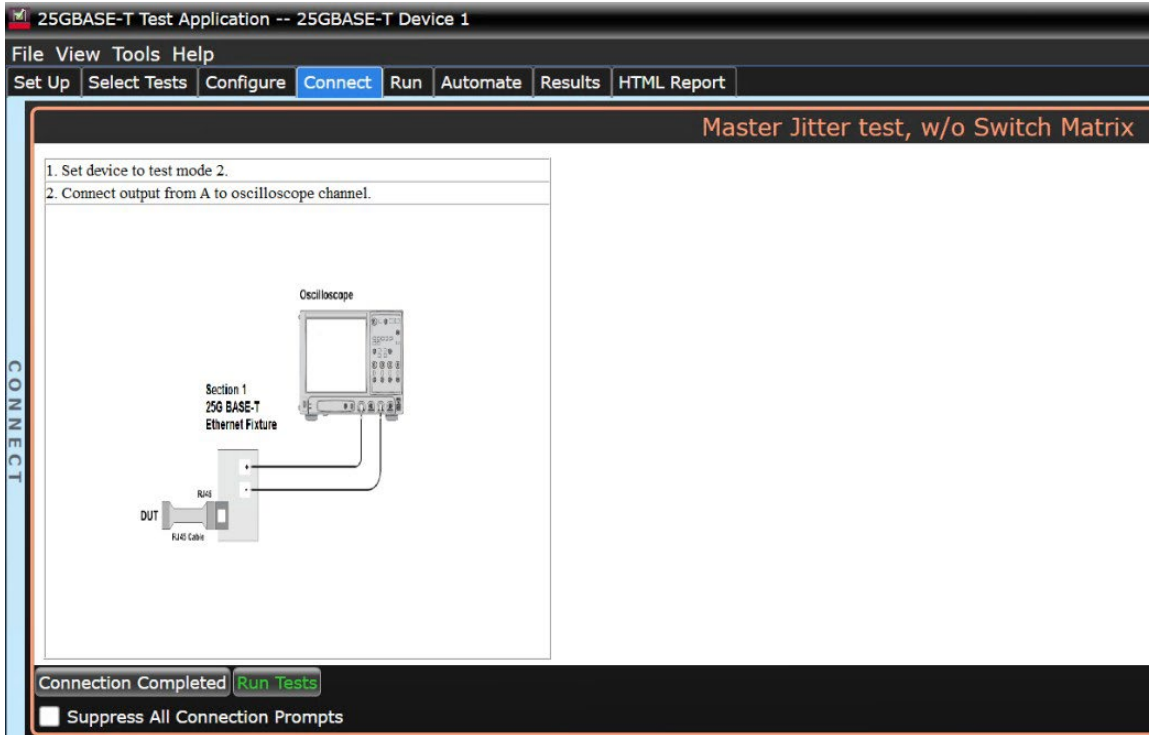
25GBASE-T Test Application -- 25GBASE-T Device 1

File View Tools Help

Set Up | Select Tests | Configure | Connect | Run | Automate | Results | HTML Report

CONNECT

Master Jitter test, w/o Switch Matrix

1. Set device to test mode 2.

2. Connect output from A to oscilloscope channel.

Oscilloscope

Section 1
25G BASE-T
Ethernet Fixture

+

-

RJ45

DUT

RJ45 Cable

Connection Completed Run Tests

Suppress All Connection Prompts